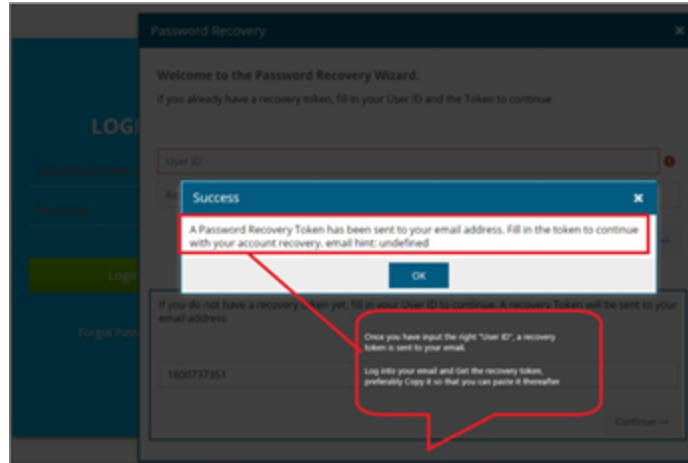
Password Recovery

×

Welcome to the Password Recovery Wizard.

If you already have a recovery token, fill in your User ID and the Token to continue

LOG

User ID

Success

×

A Password Recovery Token has been sent to your email address. Fill in the token to continue with your account recovery. email hint: undefined

OK

If you do not have a recovery token yet, fill in your User ID to continue. A recovery Token will be sent to your email address

Forgot Pas

1800737351

Once you have input the right "User ID", a recovery token is sent to your email.

Log into your email and Get the recovery token, preferably Copy it so that you can paste it thereafter

Continue >>